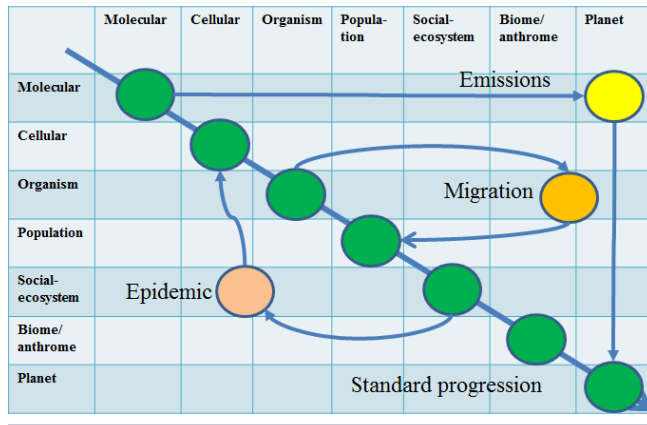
|  | Molecular | Cellular | Organism | Population | Social-ecosystem | Biome/ anthrome | Planet |
|---|---|---|---|---|---|---|---|
| Molecular |  |  |  |  |  |  |  |
| Cellular |  |  |  |  |  |  |  |
| Organism |  |  |  |  |  |  |  |
| Population |  |  |  |  |  |  |  |
| Social-ecosystem |  |  |  |  |  |  |  |
| Biome/ anthrome |  |  |  |  |  |  |  |
| Planet |  |  |  |  |  |  |  |

Emissions

Migration

Epidemic

Standard progression